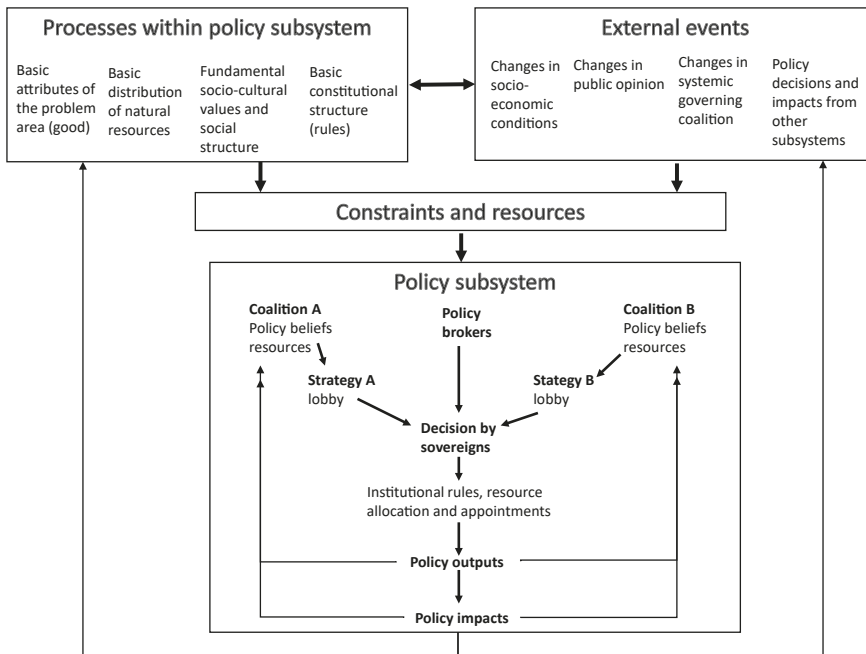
Processes within policy subsystem

Basic attributes of the problem area (good)

Basic distribution of natural resources

Fundamental socio-cultural values and social structure

Basic constitutional structure (rules)

External events

Changes in socio-economic conditions

Changes in public opinion

Changes in systemic governing coalition

Policy decisions and impacts from other subsystems

Constraints and resources

Policy subsystem

Coalition A
Policy beliefs resources

Policy brokers

Coalition B
Policy beliefs resources

Strategy A
lobby

Stategy B
lobby

Decision by sovereigns

Institutional rules, resource allocation and appointments

Policy outputs

Policy impacts